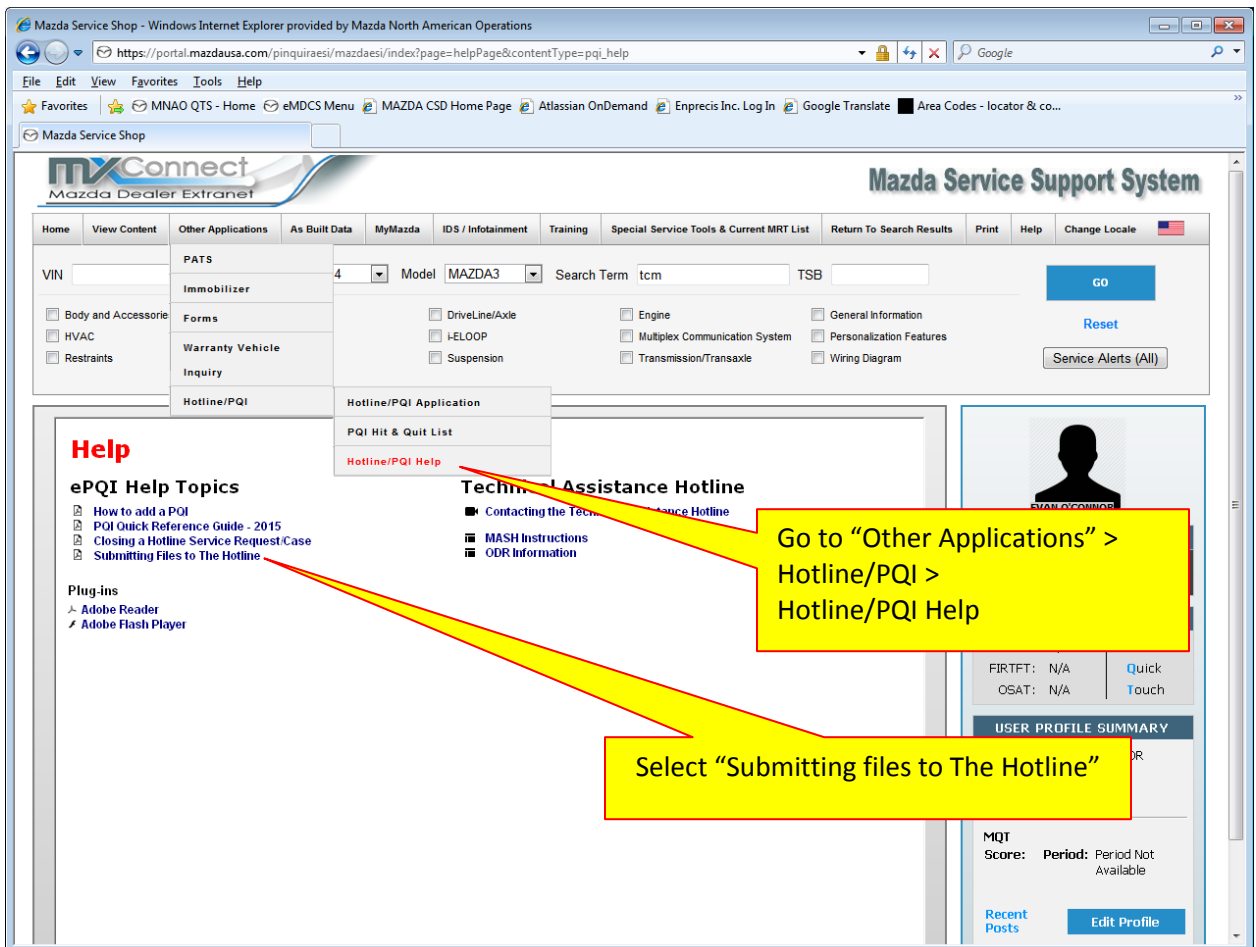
Mazda Service Shop - Windows Internet Explorer provided by Mazda North American Operations

https://portal.mazdausa.com/pinquiraesi/mazdaesi/index?page=helpPage&contentType=pqi_help

Google

File Edit View Favorites Tools Help

Favorites MNAO QTS - Home eMDCS Menu MAZDA CSD Home Page Atlassian OnDemand Enprecis Inc. Log In Google Translate Area Codes - locator & co...

Mazda Service Shop

mxConnect Mazda Dealer Extranet

Mazda Service Support System

Home | View Content | Other Applications | As Built Data | MyMazda | IDS / Infotainment | Training | Special Service Tools & Current MRT List | Return To Search Results | Print | Help | Change Locale

VIN

4 Model MAZDA3 Search Term tcm TSB

GO

Reset

Service Alerts (All)

Body and Accessories
HVAC
Restraints
DriveLine/Axle
i-ELOOP
Suspension
Engine
Multiplex Communication System
Transmission/Transaxle
General Information
Personalization Features
Wiring Diagram

PATS
Immobilizer
Forms
Warranty Vehicle Inquiry
Hotline/PQI

Hotline/PQI Application
PQI Hit & Quit List
Hotline/PQI Help

Help

ePQI Help Topics
How to add a PQI
PQI Quick Reference Guide - 2015
Closing a Hotline Service Request/Case
Submitting Files to The Hotline

Plug-ins
Adobe Reader
Adobe Flash Player

Techn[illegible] Assistance Hotline
Contacting the Techn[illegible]tance Hotline
MASH Instructions
ODR Information

EVAN O'CONNOR

Go to "Other Applications" > Hotline/PQI > Hotline/PQI Help

FIRTFT: N/A
OSAT: N/A
Quick Touch

USER PROFILE SUMMARY

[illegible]OR

Select "Submitting files to The Hotline"

MQT
Score: Period: Period Not Available

Recent Posts

Edit Profile